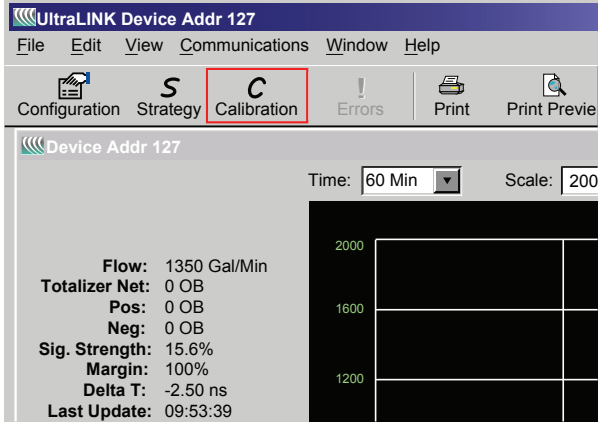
UltraLINK Device Addr 127

File Edit View Communications Window Help

Configuration S Strategy C Calibration ! Errors Print Print Previe

Device Addr 127

Time: 60 Min Scale: 200

2000

1600

1200

Flow: 1350 Gal/Min
Totalizer Net: 0 OB
Pos: 0 OB
Neg: 0 OB
Sig. Strength: 15.6%
Margin: 100%
Delta T: -2.50 ns
Last Update: 09:53:39